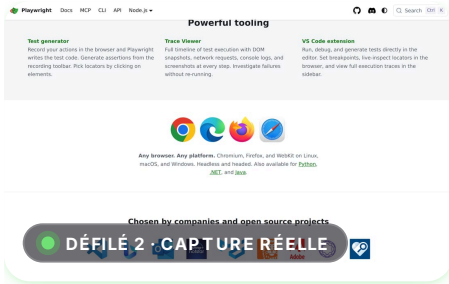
Playwright Docs MCP CLI API Node.js

Search Ctrl K

Powerful tooling

Test generator
Record your actions in the browser and Playwright writes the test code. Generate assertions from the recording toolbar. Pick locators by clicking on elements.

Trace Viewer
Full timeline of test execution with DOM snapshots, network requests, console logs, and screenshots at every step. Investigate failures without re-running.

VS Code extension
Run, debug, and generate tests directly in the editor. Set breakpoints, live-inspect locators in the browser, and view full execution traces in the sidebar.

Any browser. Any platform. Chromium, Firefox, and WebKit on Linux, macOS, and Windows. Headless and headed. Also available for Python, .NET, and Java.

Chosen by companies and open source projects

DÉFILÉ 2 · CAPTURE RÉELLE